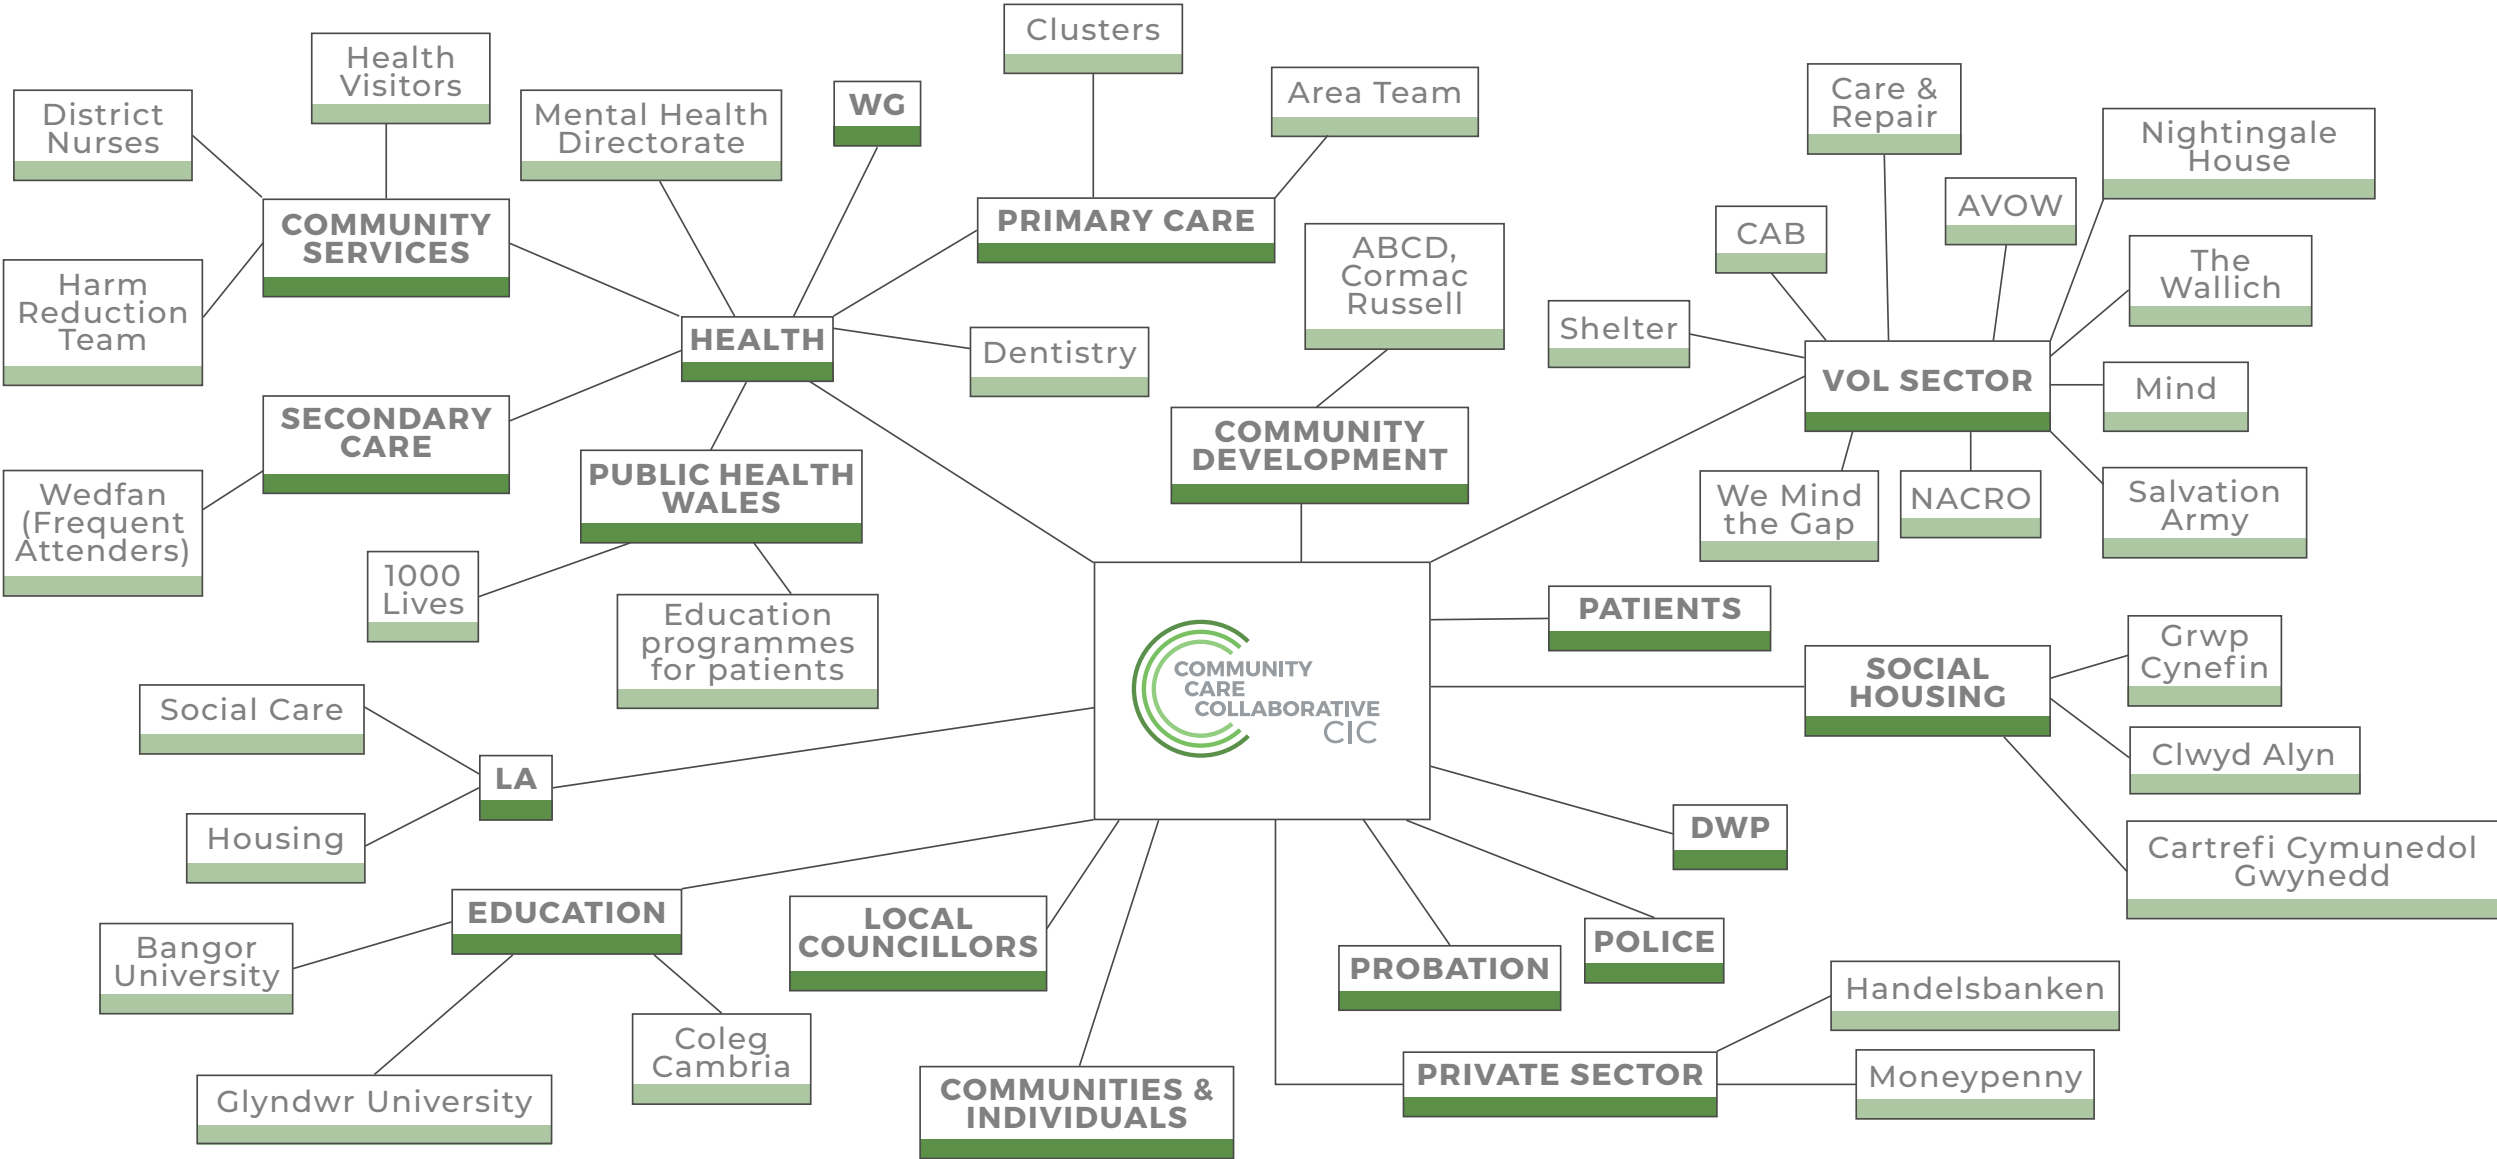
Clusters

Health Visitors

District Nurses

Mental Health Directorate

WG

Area Team

Care & Repair

Nightingale House

COMMUNITY SERVICES

PRIMARY CARE

AVOW

CAB

ABCD, Cormac Russell

The Wallich

Harm Reduction Team

HEALTH

Dentistry

Shelter

VOL SECTOR

Mind

SECONDARY CARE

COMMUNITY DEVELOPMENT

PUBLIC HEALTH WALES

We Mind the Gap

NACRO

Salvation Army

Wedfan (Frequent Attenders)

1000 Lives

Education programmes for patients

PATIENTS

COMMUNITY CARE COLLABORATIVE CIC

Grwp Cynefin

SOCIAL HOUSING

Social Care

LA

Clwyd Alyn

Housing

DWP

Cartrefi Cymunedol Gwynedd

EDUCATION

LOCAL COUNCILLORS

POLICE

Bangor University

PROBATION

Handelsbanken

Coleg Cambria

Glyndwr University

COMMUNITIES & INDIVIDUALS

PRIVATE SECTOR

Moneypenny